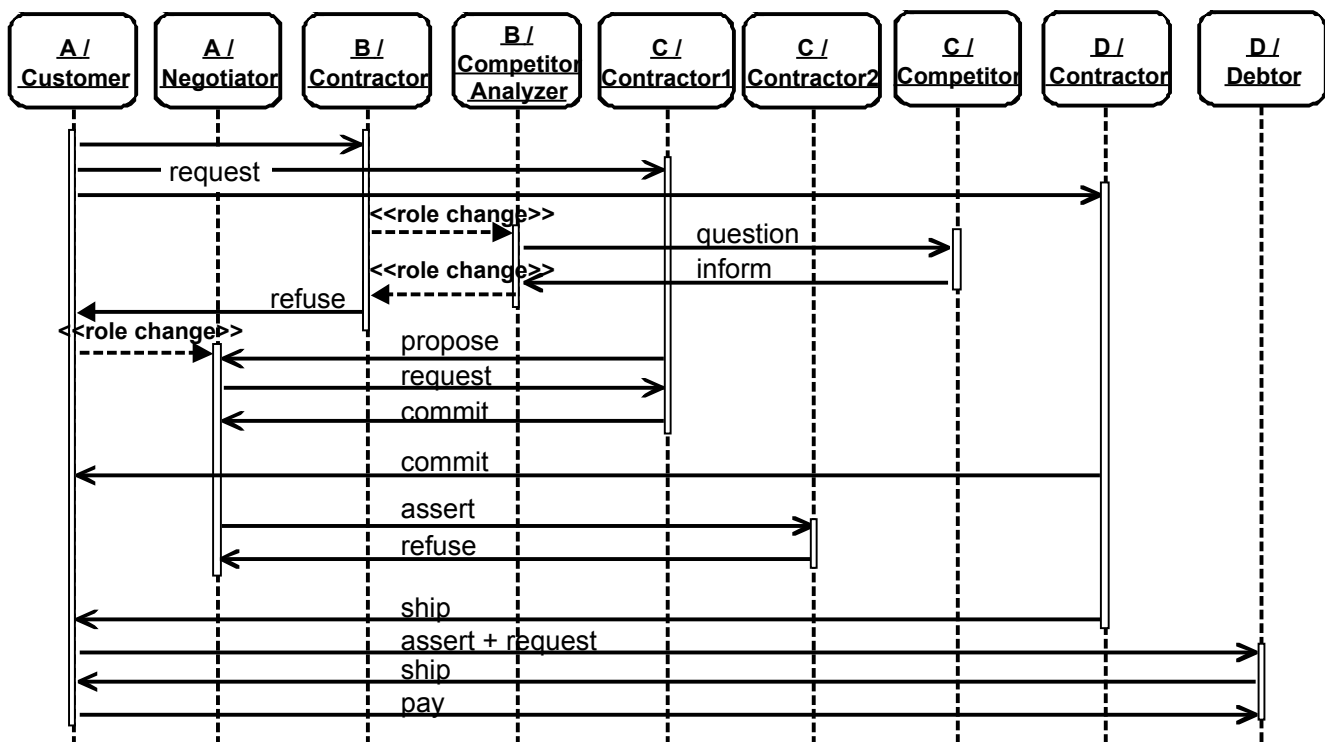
A / Customer

A / Negotiator

B / Contractor

B / Competitor Analyzer

C / Contractor1

C / Contractor2

C / Competitor

D / Contractor

D / Debtor

request

<<role change>>

question

<<role change>>

inform

refuse

<<role change>>

propose

request

commit

commit

assert

refuse

ship

assert + request

ship

pay